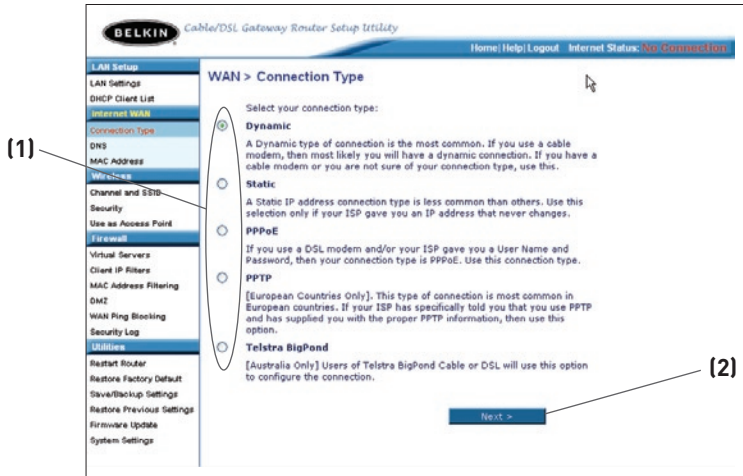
BELKIN Cable/DSL Gateway Router Setup Utility

Home | Help | Logout Internet Status: No Connection

LAN Setup
LAN Settings
DHCP Client List
Internet WAN
Connection Type
DNS
MAC Address
Wireless
Channel and SSID
Security
Use as Access Point
Firewall
Virtual Servers
Client IP Filters
MAC Address Filtering
DMZ
WAN Ping Blocking
Security Log
Utilities
Restart Router
Restore Factory Default
Save/Backup Settings
Restore Previous Settings
Firmware Update
System Settings

(1)

WAN > Connection Type

Select your connection type:

Dynamic
A Dynamic type of connection is the most common. If you use a cable modem, then most likely you will have a dynamic connection. If you have a cable modem or you are not sure of your connection type, use this.

Static
A Static IP address connection type is less common than others. Use this selection only if your ISP gave you an IP address that never changes.

PPPoE
If you use a DSL modem and/or your ISP gave you a User Name and Password, then your connection type is PPPoE. Use this connection type.

PPTP
[European Countries Only]. This type of connection is most common in European countries. If your ISP has specifically told you that you use PPTP and has supplied you with the proper PPTP information, then use this option.

Telstra BigPond
[Australia Only] Users of Telstra BigPond Cable or DSL will use this option to configure the connection.

(2)

Next >